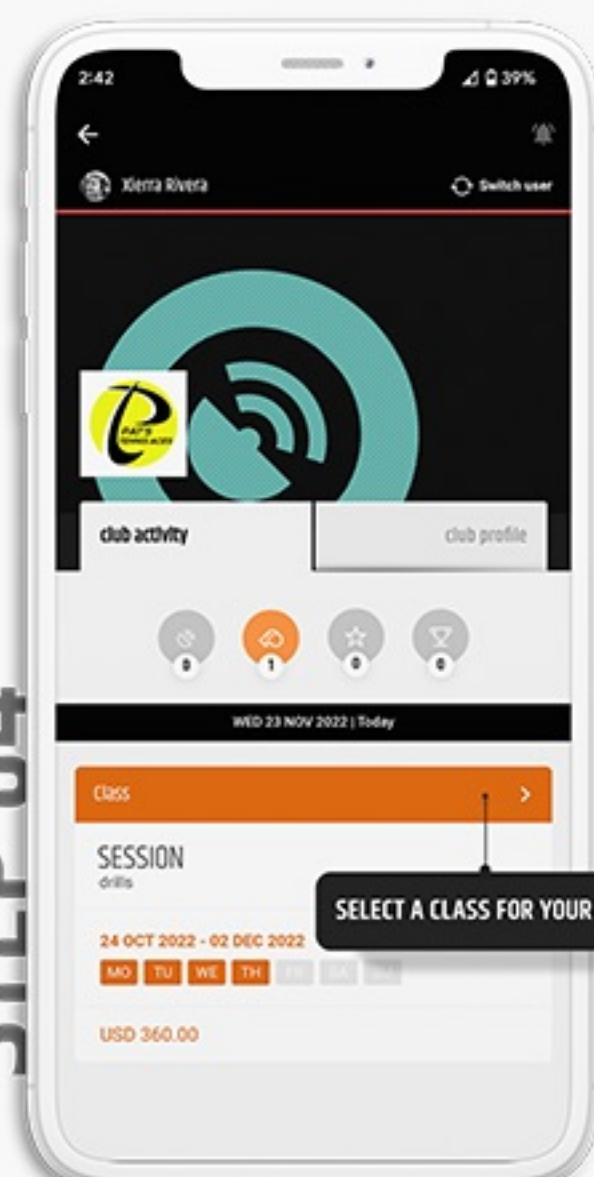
2:42

39%

Xierra Rivera

Switch user

PAT'S TENNIS ACES

club activity

club profile

0

1

0

0

WED 23 NOV 2022 | Today

Class

SESSION
drills

SELECT A CLASS FOR YOUR

24 OCT 2022 - 02 DEC 2022

MO TU WE TH FR SA SU

USD 360.00

STEP 04